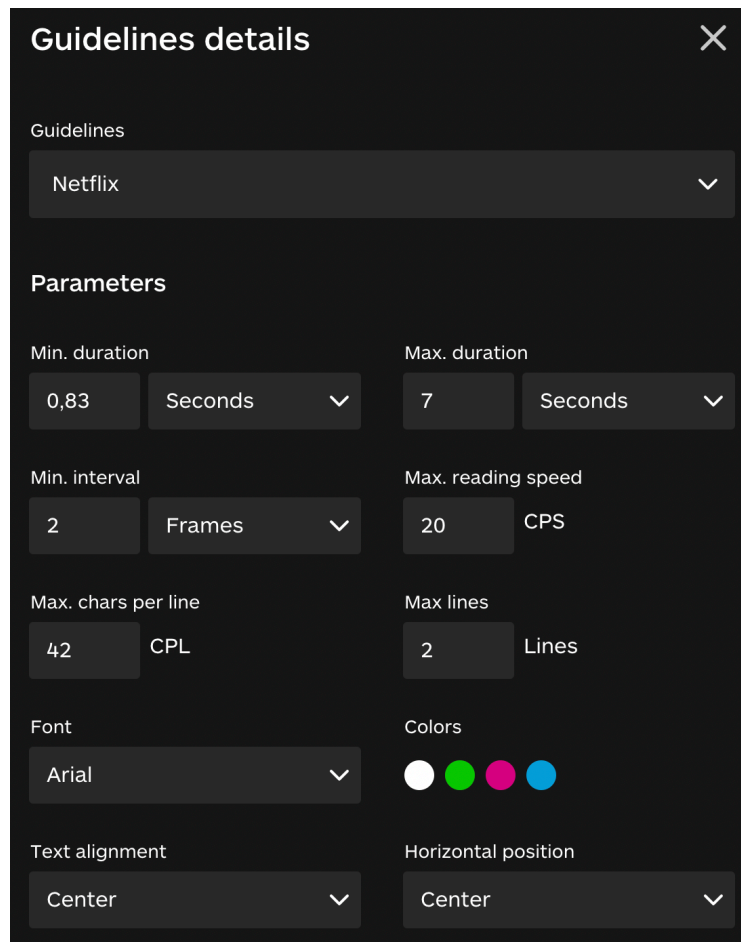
Guidelines details

Guidelines

Netflix

Parameters

Min. duration

0,83

Seconds

Max. duration

7

Seconds

Min. interval

2

Frames

Max. reading speed

20

CPS

Max. chars per line

42

CPL

Max lines

2

Lines

Font

Arial

Colors

Text alignment

Center

Horizontal position

Center